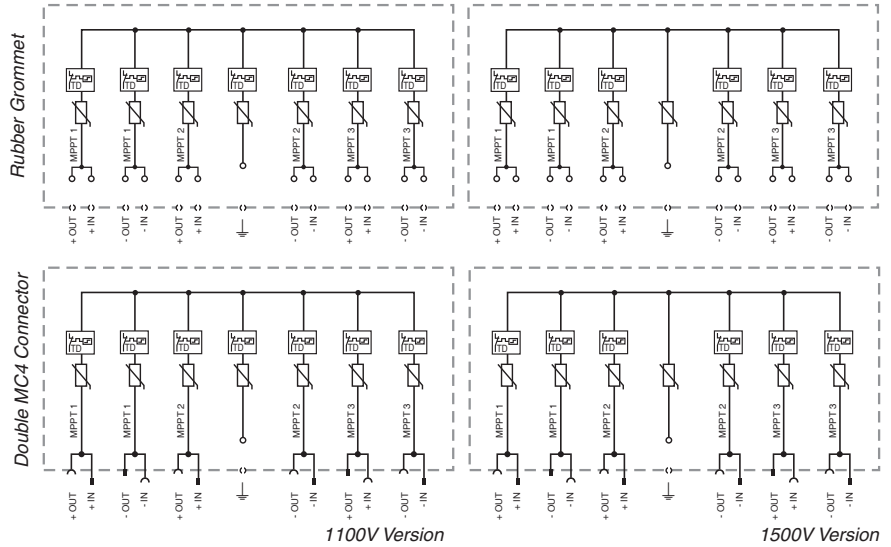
Rubber Grommet

ITD ITD ITD ITD ITD ITD ITD

MPPT 1 MPPT 1 MPPT 2 MPPT 2 MPPT 3 MPPT 3

+ OUT + IN - OUT - IN + OUT + IN - OUT - IN + OUT + IN - OUT - IN

ITD ITD ITD ITD ITD ITD

MPPT 1 MPPT 1 MPPT 2 MPPT 2 MPPT 3 MPPT 3

+ OUT + IN - OUT - IN + OUT + IN - OUT - IN + OUT + IN - OUT - IN

Double MC4 Connector

ITD ITD ITD ITD ITD ITD ITD

MPPT 1 MPPT 1 MPPT 2 MPPT 2 MPPT 3 MPPT 3

+ OUT + IN - OUT - IN + OUT + IN - OUT - IN + OUT + IN - OUT - IN

1100V Version

ITD ITD ITD ITD ITD ITD

MPPT 1 MPPT 1 MPPT 2 MPPT 2 MPPT 3 MPPT 3

+ OUT + IN - OUT - IN + OUT + IN - OUT - IN + OUT + IN - OUT - IN

1500V Version